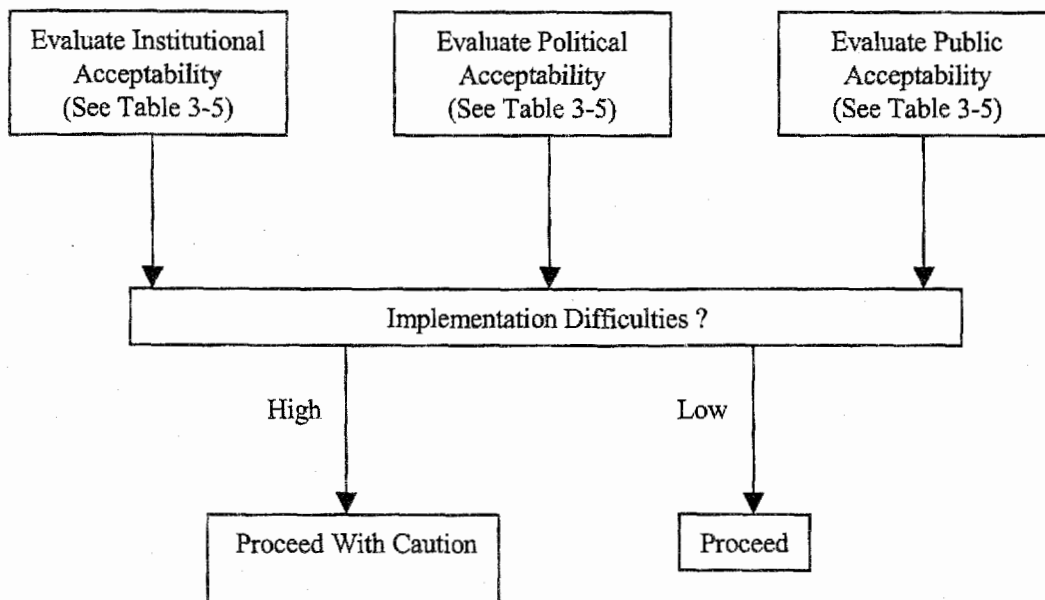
Evaluate Institutional Acceptability (See Table 3-5)

Evaluate Political Acceptability (See Table 3-5)

Evaluate Public Acceptability (See Table 3-5)

Implementation Difficulties ?

High

Low

Proceed With Caution

Proceed